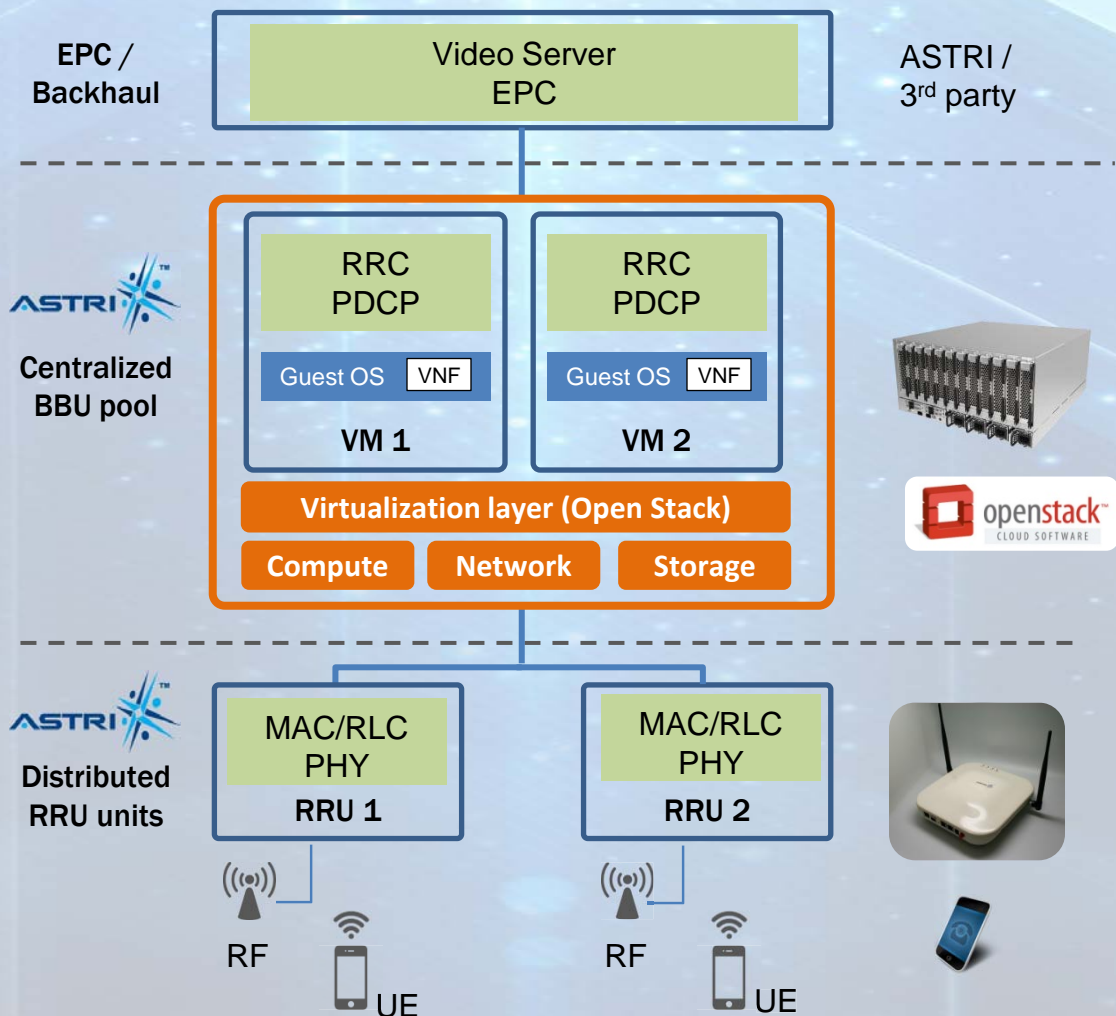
EPC / Backhaul

Video Server
EPC

ASTRI / 3$^{rd}$ party

ASTRI™

Centralized BBU pool

RRC
PDCP

Guest OS VNF

VM 1

RRC
PDCP

Guest OS VNF

VM 2

Virtualization layer (Open Stack)

Compute

Network

Storage

openstack™
CLOUD SOFTWARE

ASTRI™

Distributed RRU units

MAC/RLC
PHY

RRU 1

MAC/RLC
PHY

RRU 2

RF

UE

RF

UE